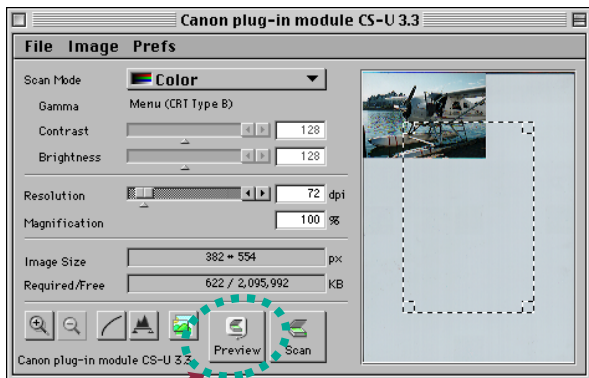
Canon plug-in module CS-U 3.3

File Image Prefs

Scan Mode
Color

Gamma
Menu (CRT Type B)

Contrast
128

Brightness
128

Resolution
72
dpi

Magnification
100
%

Image Size
382 * 554
px

Required/Free
622 / 2,095,992
KB

Canon plug-in module CS-U 3.3

Preview

Scan